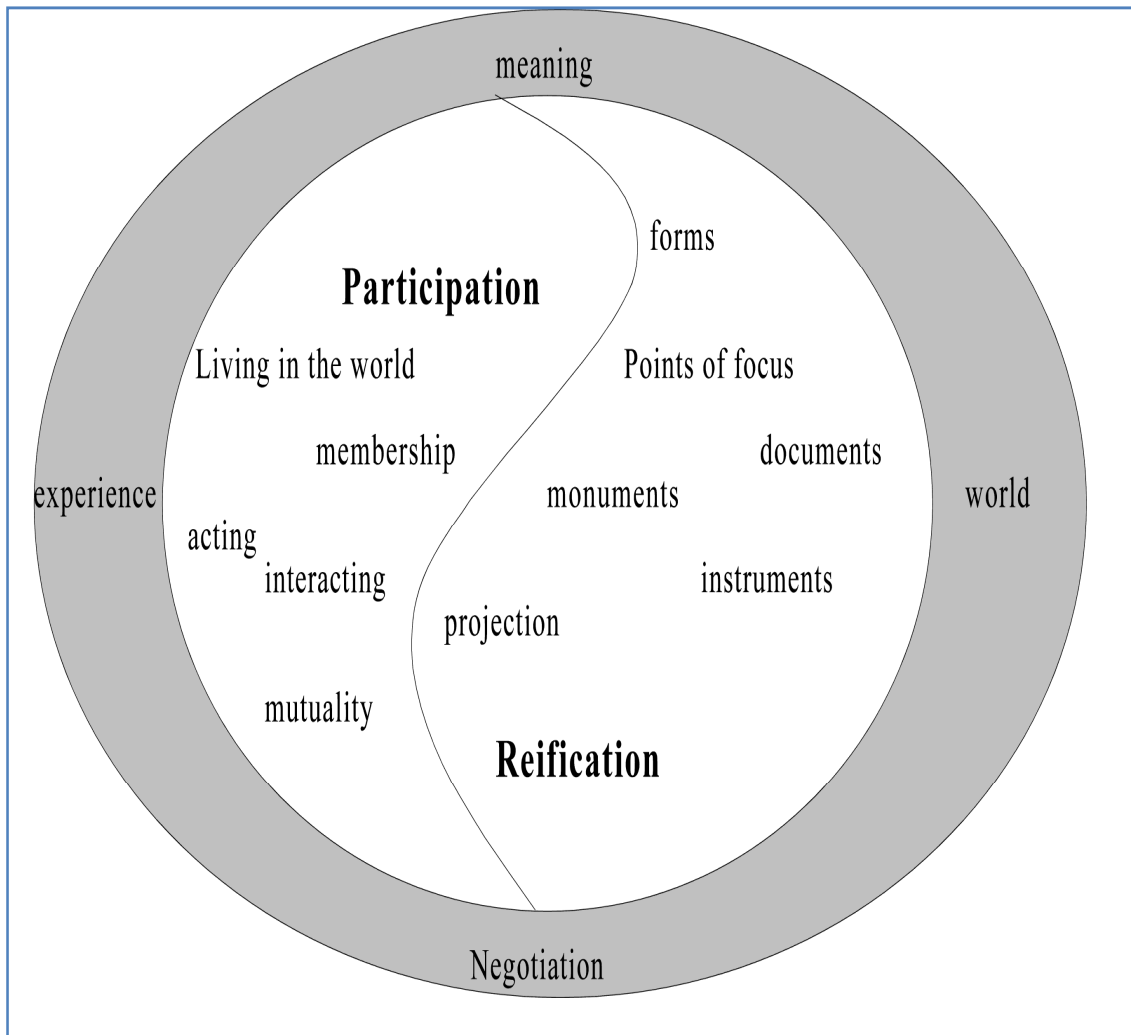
meaning

forms

Participation

Living in the world

Points of focus

membership

documents

experience

monuments

world

acting

interacting

instruments

projection

mutuality

Reification

Negotiation